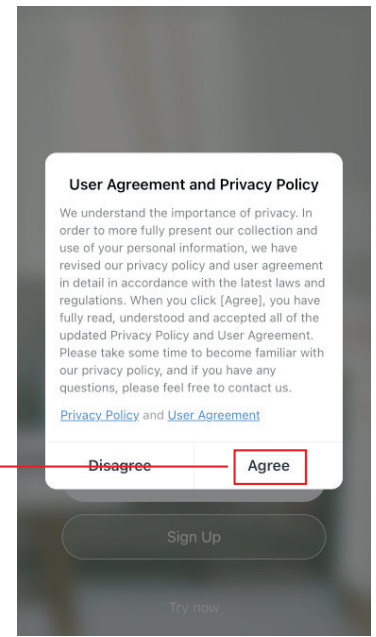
User Agreement and Privacy Policy

We understand the importance of privacy. In order to more fully present our collection and use of your personal information, we have revised our privacy policy and user agreement in detail in accordance with the latest laws and regulations. When you click [Agree], you have fully read, understood and accepted all of the updated Privacy Policy and User Agreement. Please take some time to become familiar with our privacy policy, and if you have any questions, please feel free to contact us.

Privacy Policy and User Agreement

Disagree

Agree

Sign Up

Try now